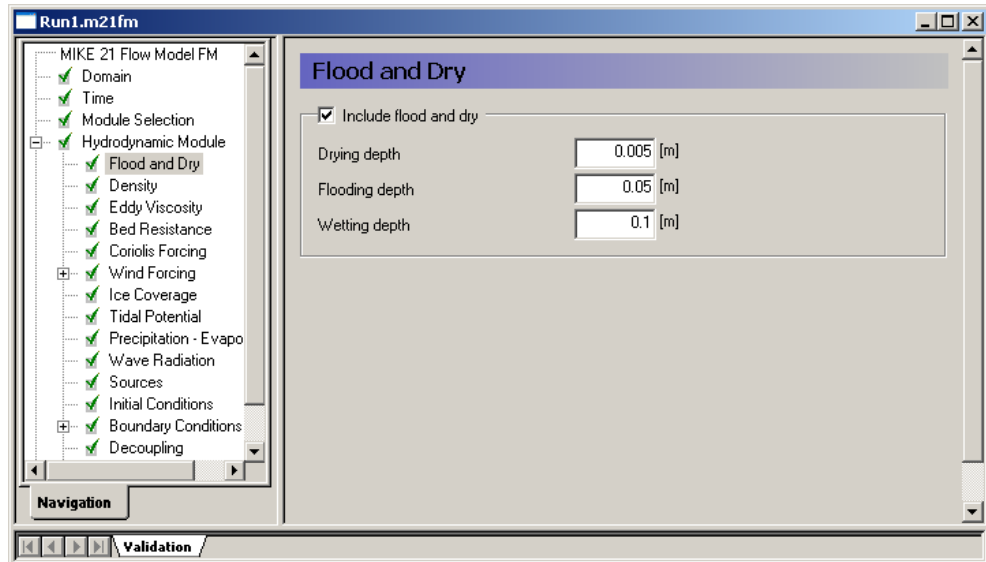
Run1.m21fm

MIKE 21 Flow Model FM
Domain
Time
Module Selection
Hydrodynamic Module
Flood and Dry
Density
Eddy Viscosity
Bed Resistance
Coriolis Forcing
Wind Forcing
Ice Coverage
Tidal Potential
Precipitation - Evapo
Wave Radiation
Sources
Initial Conditions
Boundary Conditions
Decoupling

Navigation

Flood and Dry

Include flood and dry

| | | |
|---|---|---|
| Drying depth | 0.005 | [m] |
| Flooding depth | 0.05 | [m] |
| Wetting depth | 0.1 | [m] |

Validation